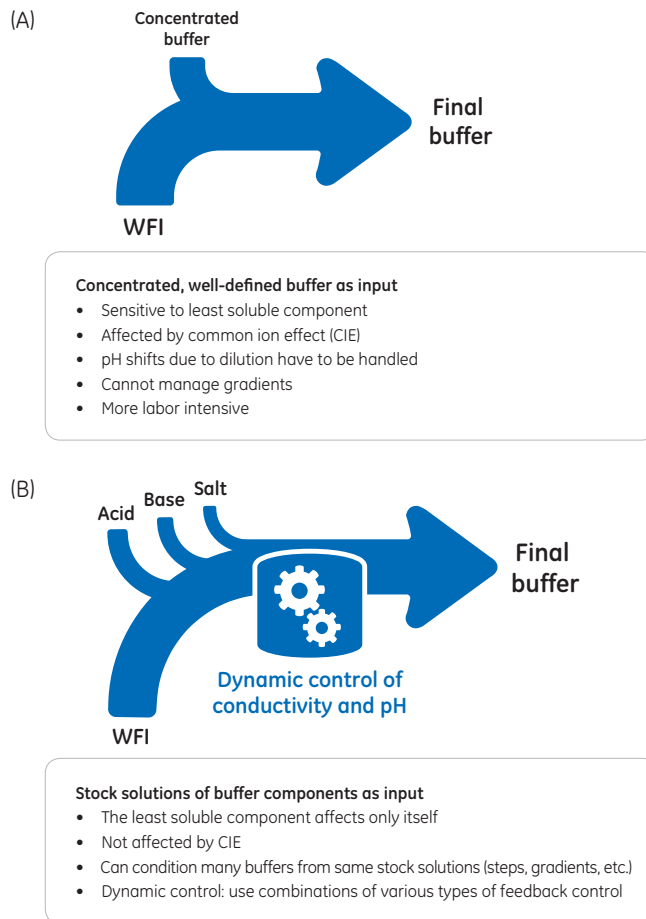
(A)

Concentrated buffer

Final buffer

WFI

Concentrated, well-defined buffer as input
• Sensitive to least soluble component
• Affected by common ion effect (CIE)
• pH shifts due to dilution have to be handled
• Cannot manage gradients
• More labor intensive

(B)

Acid
Base
Salt

Final buffer

Dynamic control of conductivity and pH

WFI

Stock solutions of buffer components as input
• The least soluble component affects only itself
• Not affected by CIE
• Can condition many buffers from same stock solutions (steps, gradients, etc.)
• Dynamic control: use combinations of various types of feedback control